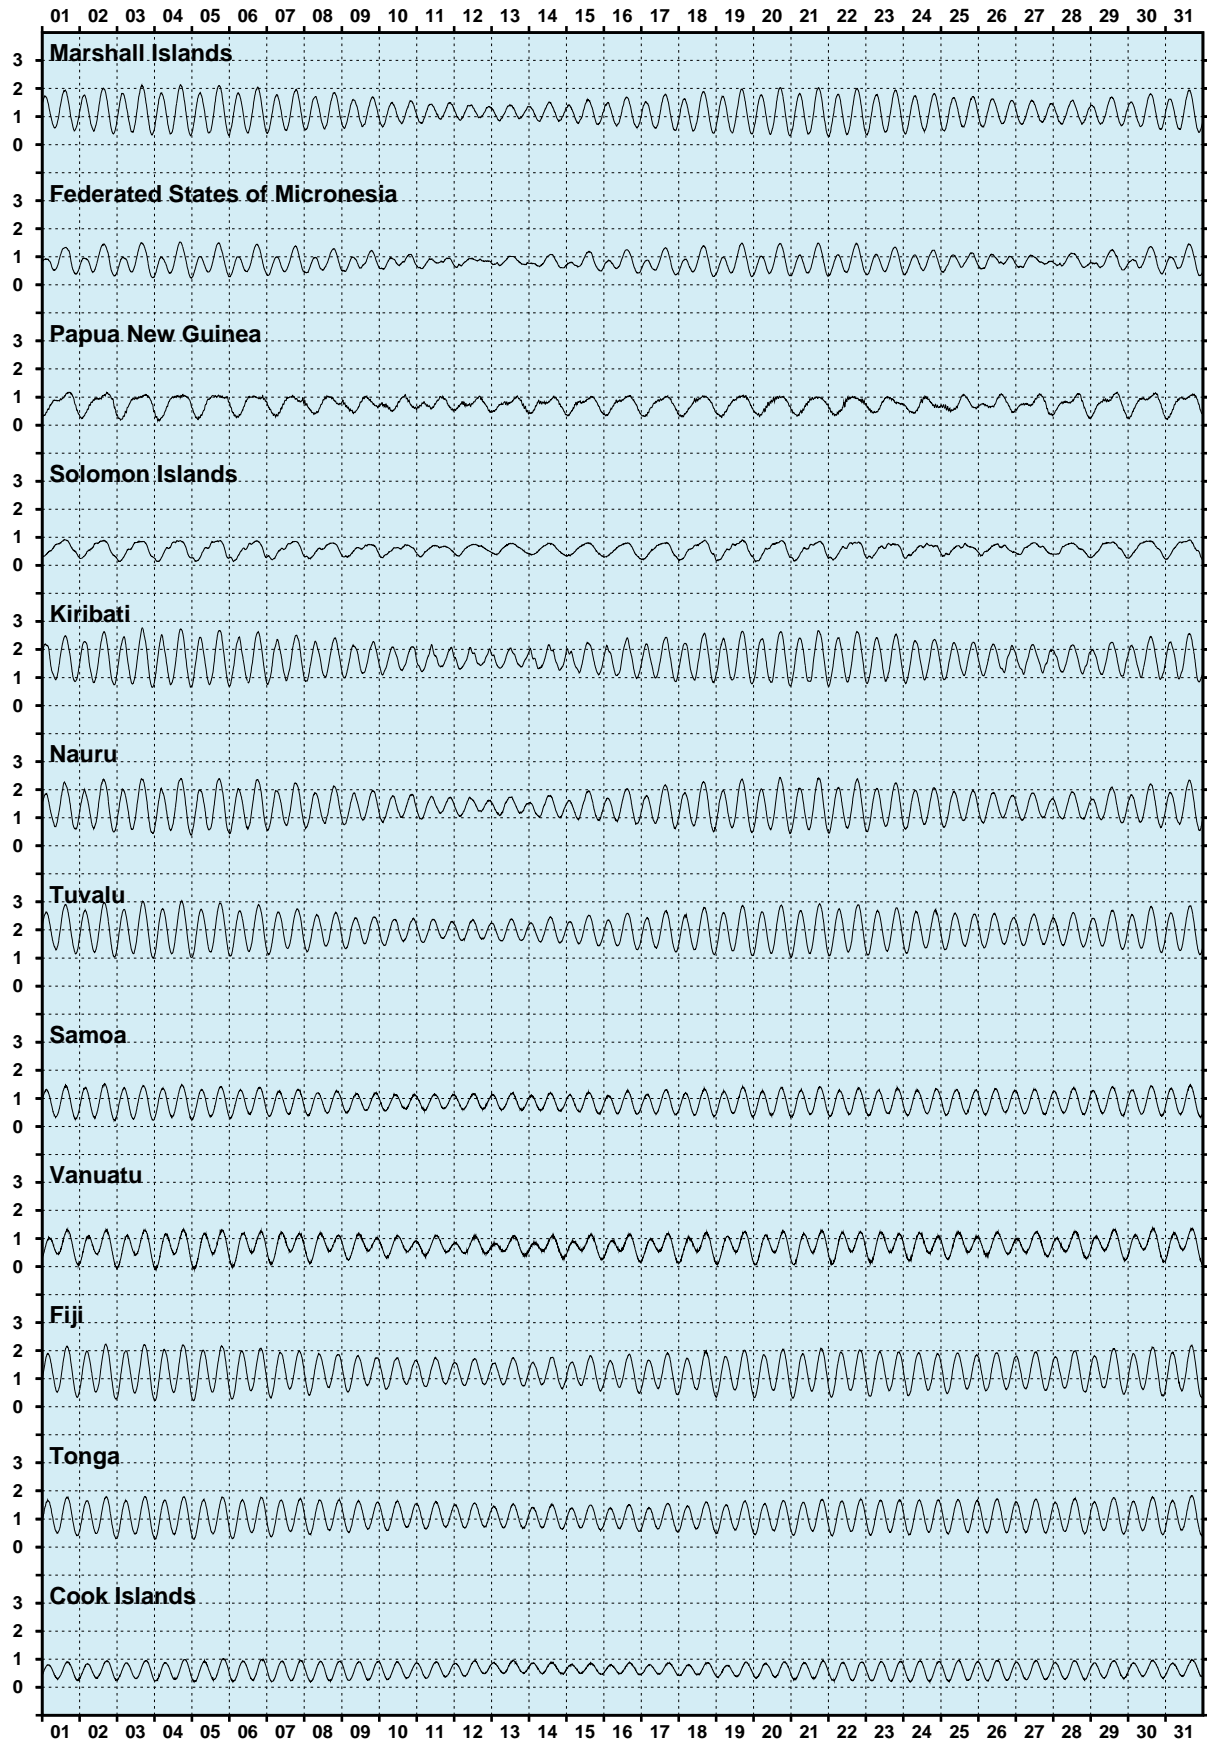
01 02 03 04 05 06 07 08 09 10 11 12 13 14 15 16 17 18 19 20 21 22 23 24 25 26 27 28 29 30 31

Marshall Islands
3
2
1
0

Federated States of Micronesia
3
2
1
0

Papua New Guinea
3
2
1
0

Solomon Islands
3
2
1
0

Kiribati
3
2
1
0

Nauru
3
2
1
0

Tuvalu
3
2
1
0

Samoa
3
2
1
0

Vanuatu
3
2
1
0

Fiji
3
2
1
0

Tonga
3
2
1
0

Cook Islands
3
2
1
0

01 02 03 04 05 06 07 08 09 10 11 12 13 14 15 16 17 18 19 20 21 22 23 24 25 26 27 28 29 30 31